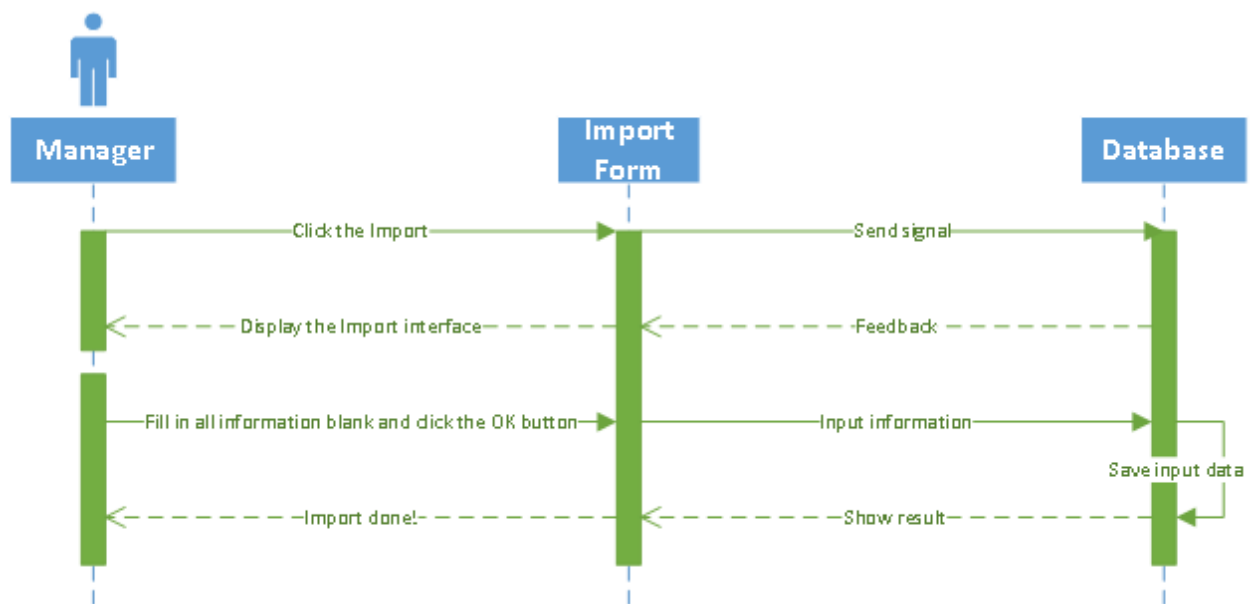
Manager

Import Form

Database

Click the Import

Send signal

Display the Import interface

Feedback

Fill in all information blank and click the OK button

Input information

Save input data

Import done!

Show result